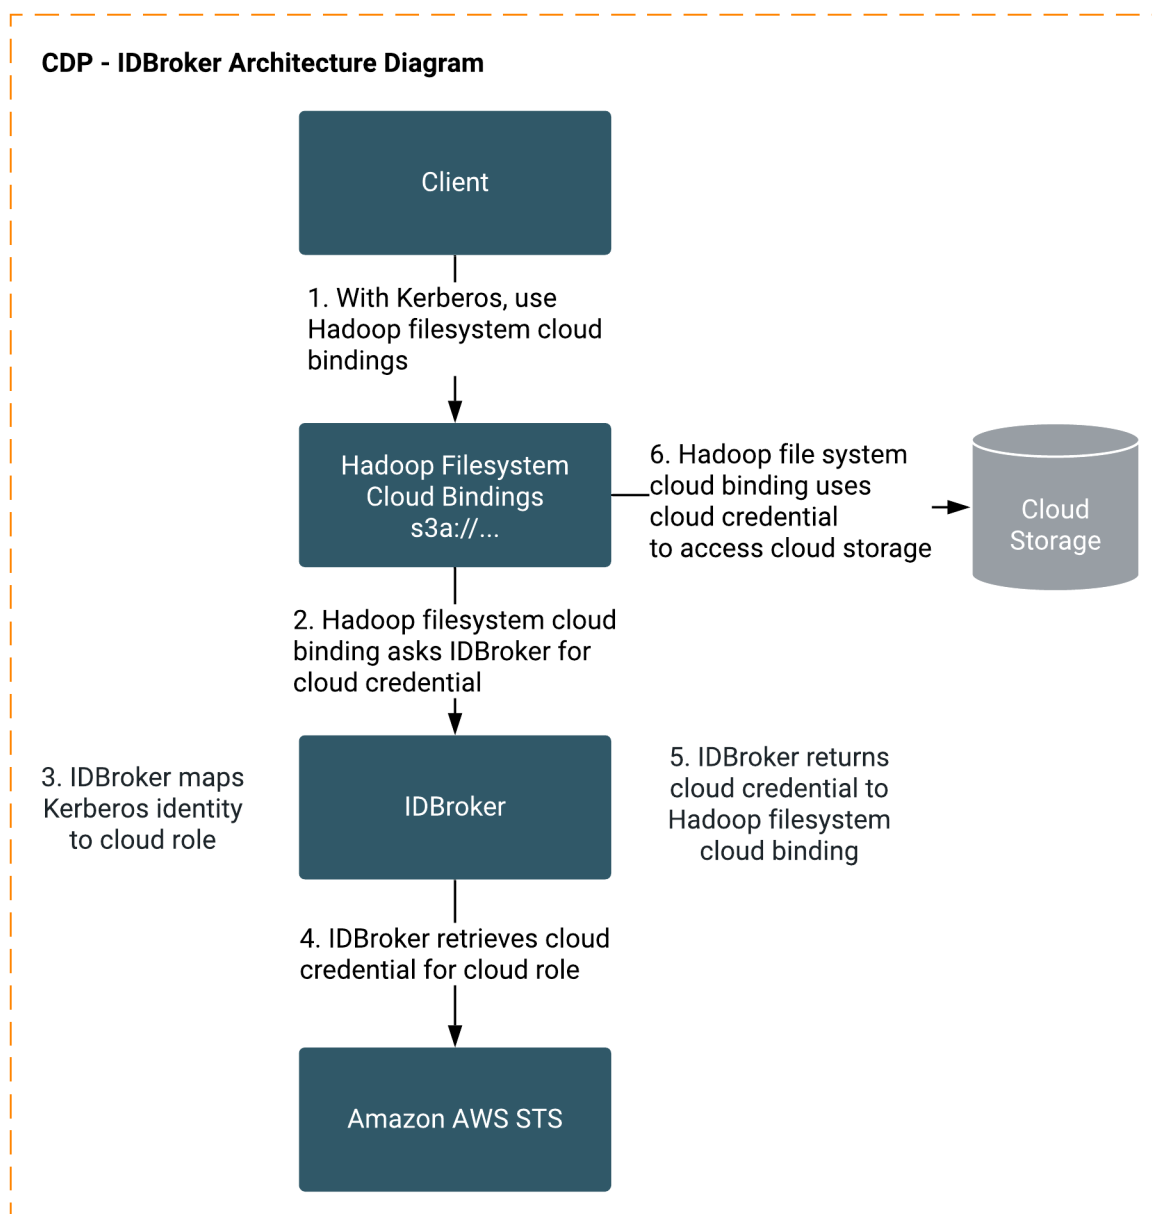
CDP - IDBroker Architecture Diagram

Client

1. With Kerberos, use Hadoop filesystem cloud bindings

Hadoop Filesystem Cloud Bindings s3a://...

6. Hadoop file system cloud binding uses cloud credential to access cloud storage

Cloud Storage

2. Hadoop filesystem cloud binding asks IDBroker for cloud credential

3. IDBroker maps Kerberos identity to cloud role

IDBroker

5. IDBroker returns cloud credential to Hadoop filesystem cloud binding

4. IDBroker retrieves cloud credential for cloud role

Amazon AWS STS